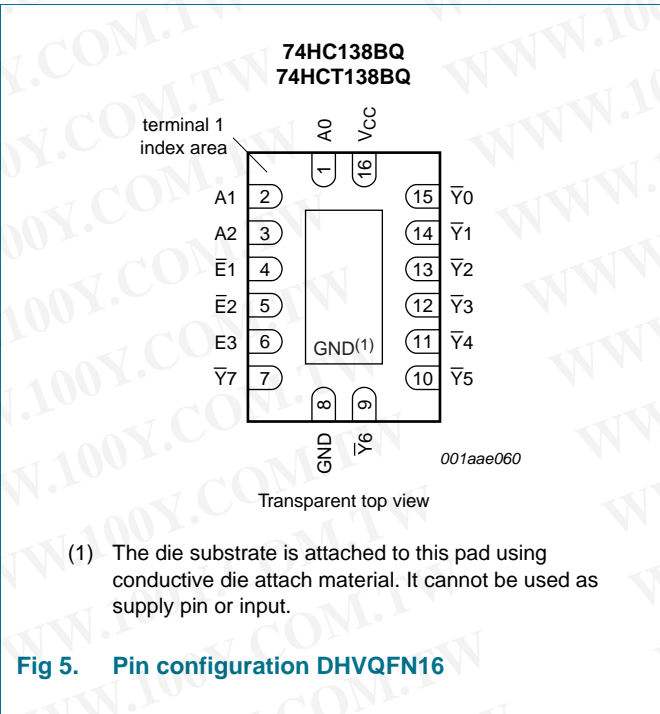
74HC138BQ
74HCT138BQ

terminal 1
index area

A0
$V_{CC}$
1
16

A1 2
A2 3
$\overline{E}1$ 4
$\overline{E}2$ 5
E3 6
$\overline{Y}7$ 7

15 $\overline{Y}0$
14 $\overline{Y}1$
13 $\overline{Y}2$
12 $\overline{Y}3$
11 $\overline{Y}4$
10 $\overline{Y}5$

GND$^{(1)}$

8
9
GND
$\overline{Y}6$

001aae060

Transparent top view

(1) The die substrate is attached to this pad using conductive die attach material. It cannot be used as supply pin or input.

Fig 5. Pin configuration DHVQFN16